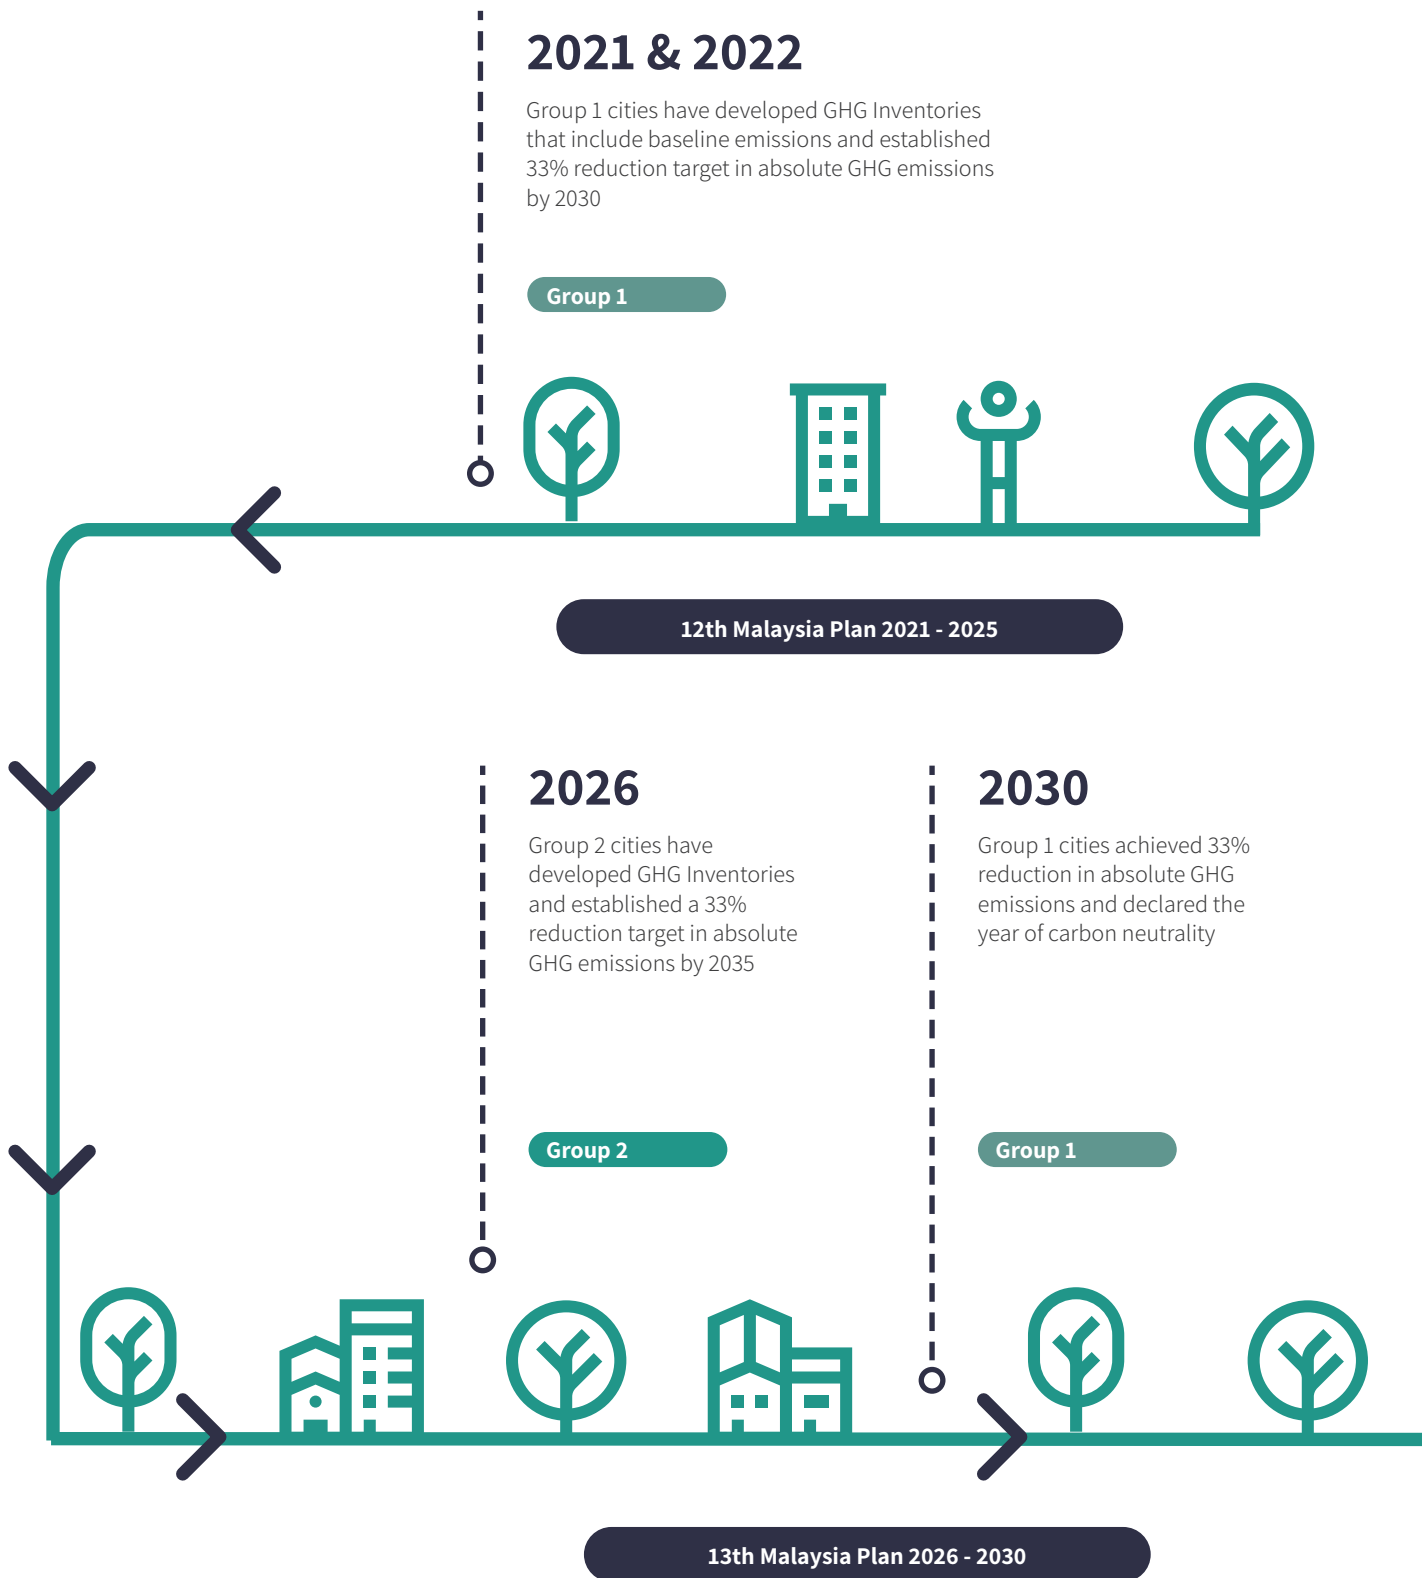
2021 & 2022

Group 1 cities have developed GHG Inventories that include baseline emissions and established 33% reduction target in absolute GHG emissions by 2030

Group 1

12th Malaysia Plan 2021 - 2025

2026

Group 2 cities have developed GHG Inventories and established a 33% reduction target in absolute GHG emissions by 2035

Group 2

2030

Group 1 cities achieved 33% reduction in absolute GHG emissions and declared the year of carbon neutrality

Group 1

13th Malaysia Plan 2026 - 2030